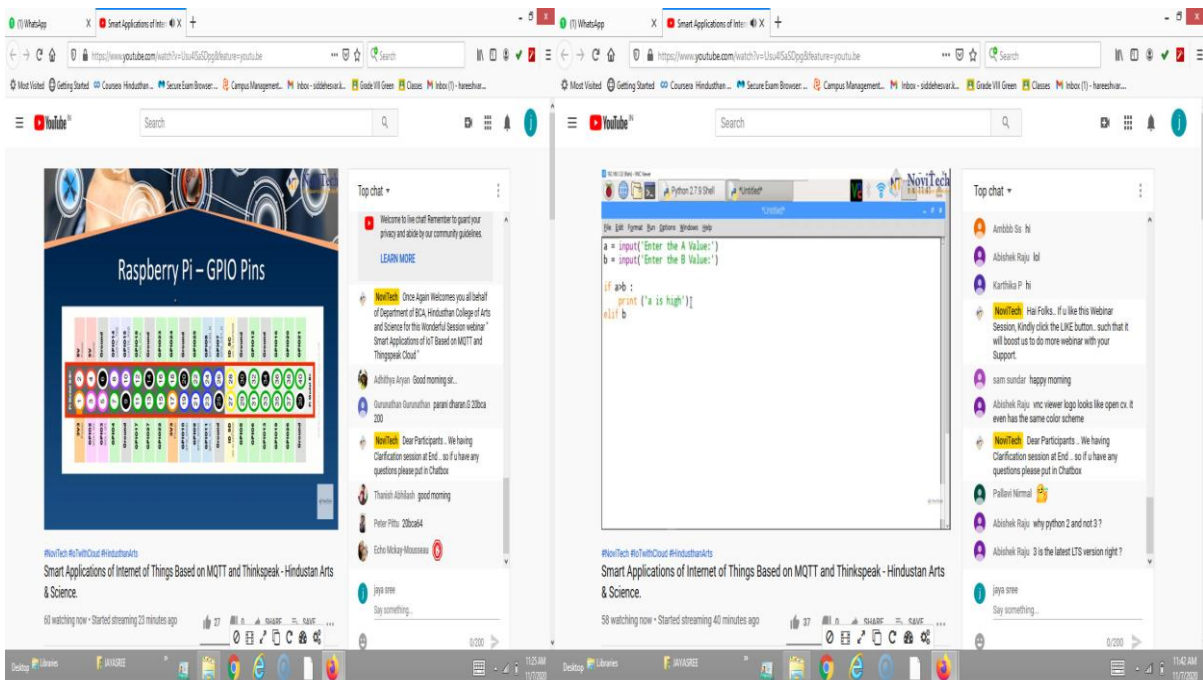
(1) WhatsApp
Smart Applications of Inter
https://www.youtube.com/watch?v=Usu4lSaSDpg&feature=youtu.be
Search
Most Visited Getting Started Coursera Hindusthan... Secure Exam Browser... Campus Management... Inbox - siddeshvar.k... Grade VIII Green Classes Inbox (1) - hareeshvar...
YouTube IN
Search

Raspberry Pi – GPIO Pins

Top chat
Welcome to live chat! Remember to guard your privacy and abide by our community guidelines.
LEARN MORE
NoviTech Once Again Welcomes you all behalf of Department of BCA, Hindusthan College of Arts and Science for this Wonderful Session webinar " Smart Applications of IoT Based on MQTT and Thingspeak Cloud "
Adhithya Aryan Good morning sir...
Gurunathan Gurunathan parani dharan G 20bca 200
NoviTech Dear Participants .. We having Clarification session at End .. so if u have any questions please put in Chatbox
Thanish Abhilash good morning
Peter Pittu 20bca64
Echo Mckay-Mousseau
jaya sree
Say something...
0/200

#NoviTech #IoTwithCloud #HindusthanArts
Smart Applications of Internet of Things Based on MQTT and Thinkspeak - Hindustan Arts & Science.
60 watching now • Started streaming 23 minutes ago
37 0 SHARE SAVE

Desktop Libraries JAYASREE 11:25 AM

(1) WhatsApp
Smart Applications of Inter
https://www.youtube.com/watch?v=Usu4lSaSDpg&feature=youtu.be
Search
YouTube IN
Search

Python 2.7.9 Shell *Untitled*
*Untitled*
File Edit Format Run Options Windows Help
a = input('Enter the A Value:')
b = input('Enter the B Value:')

if a>b :
    print ('a is high')
elif b

NoviTech

Top chat
Ambbb Ss hi
Abishek Raju lol
Karthika P hi
NoviTech Hai Folks.. If u like this Webinar Session, Kindly click the LIKE button.. such that it will boost us to do more webinar with your Support.
sam sundar happy morning
Abishek Raju vnc viewer logo looks like open cv. it even has the same color scheme
NoviTech Dear Participants .. We having Clarification session at End .. so if u have any questions please put in Chatbox
Pallavi Nirmal
Abishek Raju why python 2 and not 3 ?
Abishek Raju 3 is the latest LTS version right ?
jaya sree
Say something...
0/200

#NoviTech #IoTwithCloud #HindusthanArts
Smart Applications of Internet of Things Based on MQTT and Thinkspeak - Hindustan Arts & Science.
58 watching now • Started streaming 40 minutes ago
37 0 SHARE SAVE

Desktop Libraries JAYASREE 11:42 AM